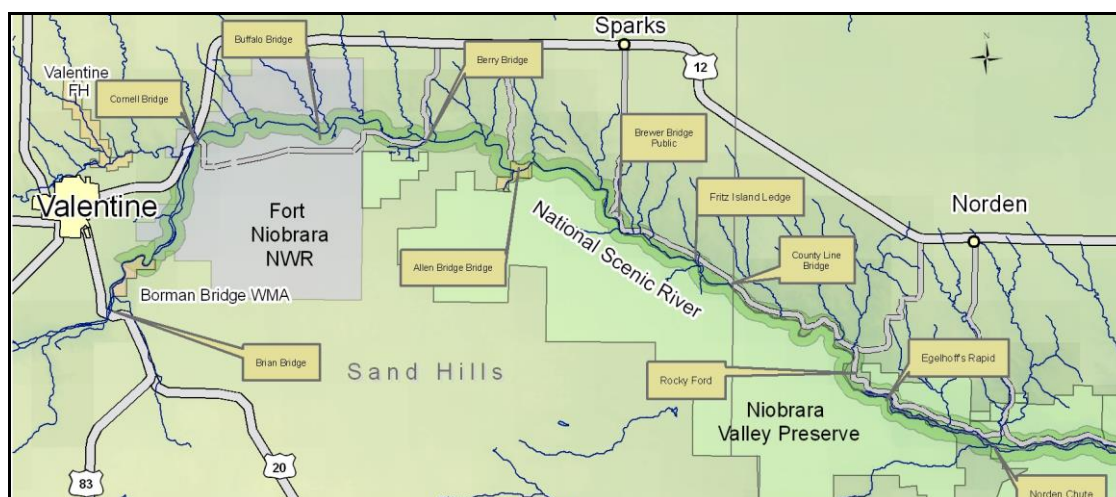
Buffalo Bridge

Sparks

Berry Bridge

12

Valentine FH

Cornell Bridge

Brewer Bridge Public

Fritz Island Ledge

Norden

Valentine

Fort Niobrara NWR

National Scenic River

County Line Bridge

Allen Bridge Bridge

Borman Bridge WMA

Brian Bridge

Sand Hills

Rocky Ford

Egelhoff's Rapid

Niobrara Valley Preserve

83

20

Norden Chute